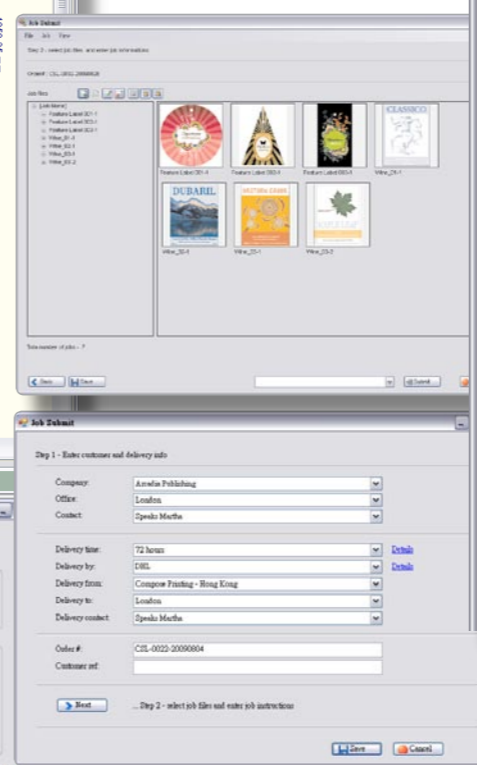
Job Submit

File Job View

Step 2 - select job files and enter job instructions

Order#: CSL-0022-20090828

Job files

[Job Name]
Feature Label 001-1
Feature Label 002-1
Feature Label 003-1
Wine_01-1
Wine_02-1
Wine_03-1
Wine_03_2

CLASSICO

Feature Label 001-1 Feature Label 002-1 Feature Label 003-1 Wine_01-1

DUBARIL

Wine_02-1 Wine_03-1 Wine_03-2

Total number of jobs = 7

Back Save Submit

Job Submit

Step 1 - Enter customer and delivery info

Company: Arcadia Publishing
Office: London
Contact: Speaks Martha

Delivery time: 72 hours Details
Delivery by: DHL Details
Delivery from: Compose Printing - Hong Kong
Delivery to: London
Delivery contact: Speaks Martha

Order #: CSL-0022-20090804
Customer ref:

Next ... Step 2 - select job files and enter job instructions

Save Cancel